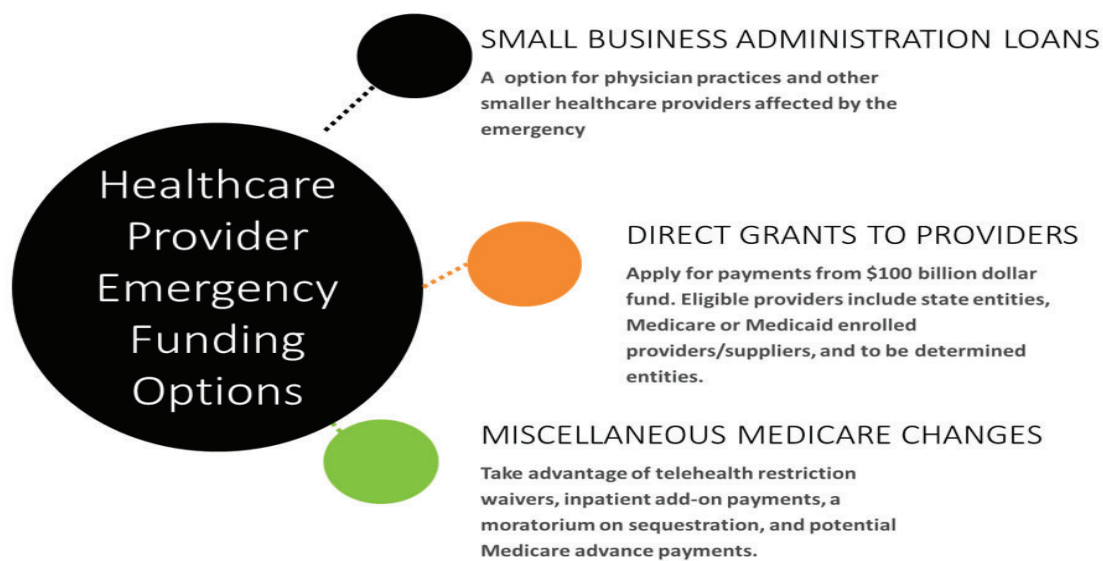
Healthcare Provider Emergency Funding Options

SMALL BUSINESS ADMINISTRATION LOANS

A option for physician practices and other smaller healthcare providers affected by the emergency

DIRECT GRANTS TO PROVIDERS

Apply for payments from $100 billion dollar fund. Eligible providers include state entities, Medicare or Medicaid enrolled providers/suppliers, and to be determined entities.

MISCELLANEOUS MEDICARE CHANGES

Take advantage of telehealth restriction waivers, inpatient add-on payments, a moratorium on sequestration, and potential Medicare advance payments.